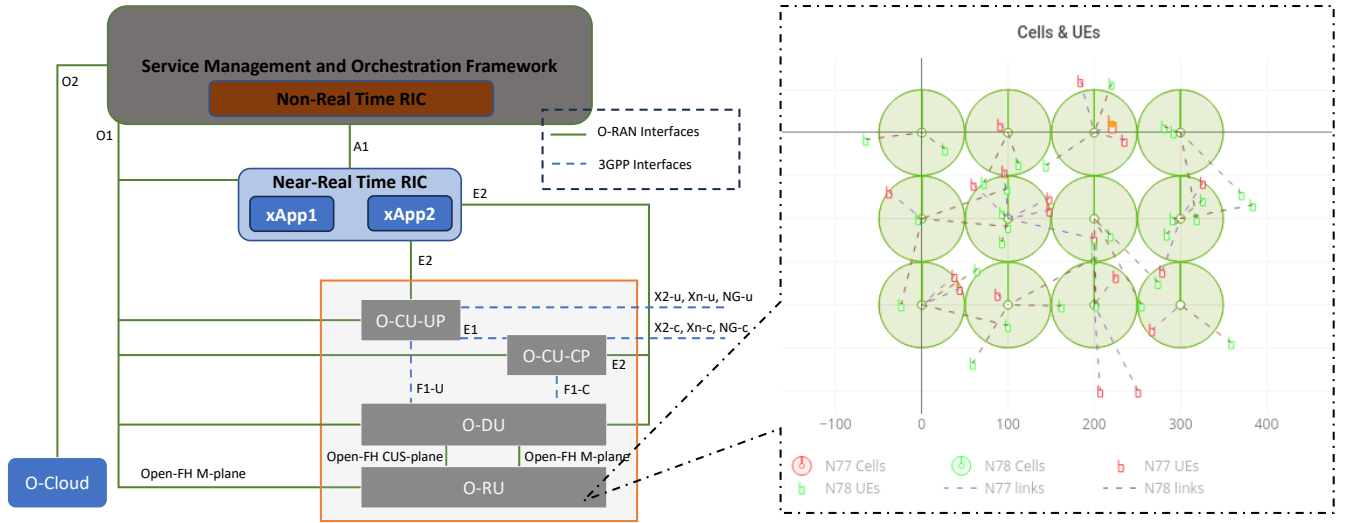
Service Management and Orchestration Framework
Non-Real Time RIC

O2
O1
A1

O-RAN Interfaces
3GPP Interfaces

Near-Real Time RIC
xApp1
xApp2
E2
E2

O-CU-UP
X2-u, Xn-u, NG-u
E1
X2-c, Xn-c, NG-c
O-CU-CP
E2
F1-U
F1-C
O-DU
Open-FH CUS-plane
Open-FH M-plane
O-Cloud
Open-FH M-plane
O-RU

Cells & UEs

−100
0
100
200
300
400

N77 Cells
N78 Cells
N77 UEs
N78 UEs
N77 links
N78 links